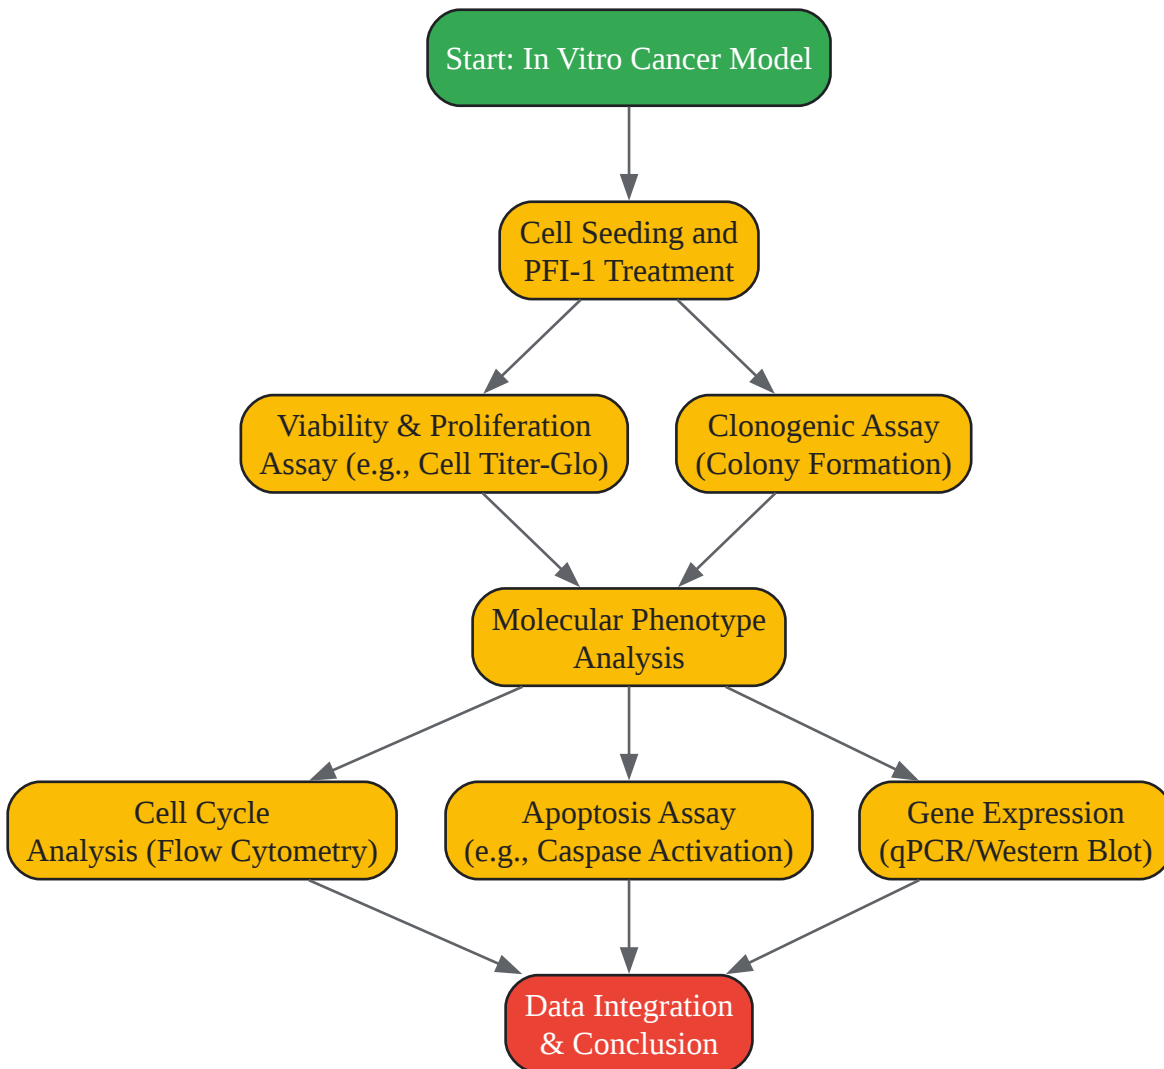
Start: In Vitro Cancer Model

Cell Seeding and PFI-1 Treatment

Viability & Proliferation Assay (e.g., Cell Titer-Glo)

Clonogenic Assay (Colony Formation)

Molecular Phenotype Analysis

Cell Cycle Analysis (Flow Cytometry)

Apoptosis Assay (e.g., Caspase Activation)

Gene Expression (qPCR/Western Blot)

Data Integration & Conclusion